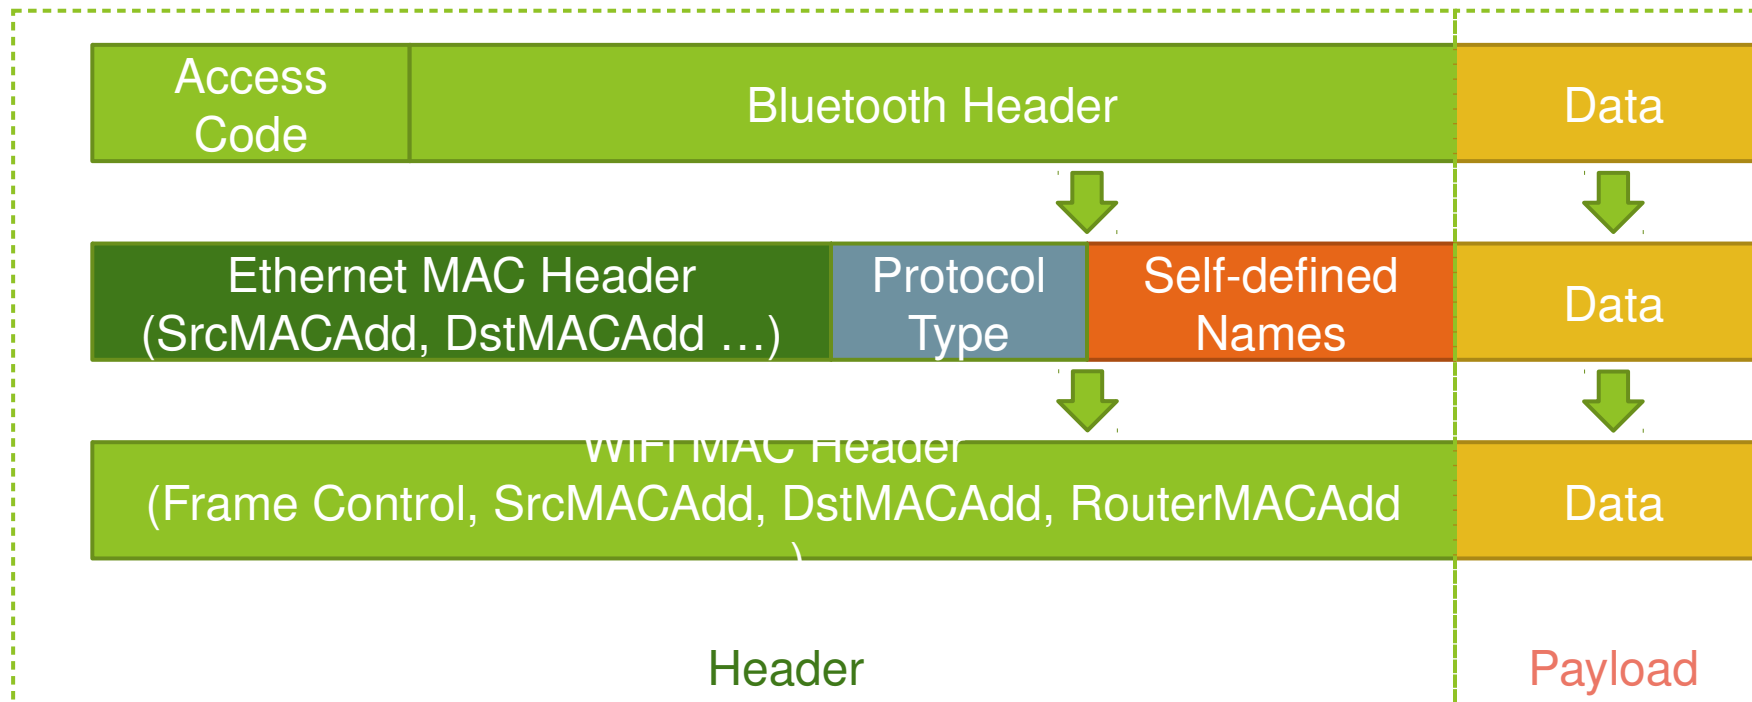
Access Code

Bluetooth Header

Data

Ethernet MAC Header (SrcMACAdd, DstMACAdd …)

Protocol Type

Self-defined Names

Data

WiFi MAC Header (Frame Control, SrcMACAdd, DstMACAdd, RouterMACAdd )

Data

Header

Payload